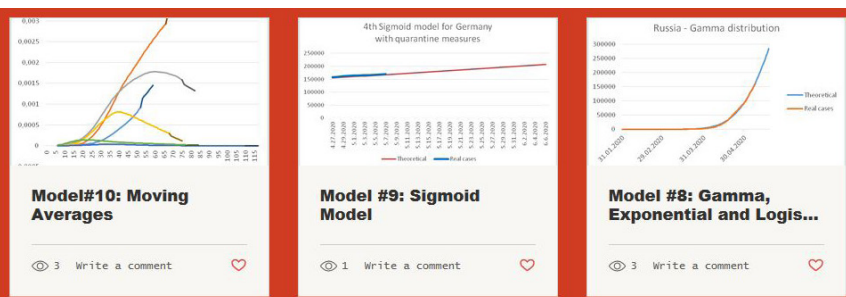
0,003
0,0025
0,002
0,0015
0,001
0,0005
0
5 10 15 20 25 30 35 40 45 50 55 60 65 70 75 80 85 90 95 100 105 110

Model#10: Moving Averages

3 Write a comment

4th Sigmoid model for Germany with quarantine measures

250000
200000
150000
100000
50000
0

4.27.2020 4.29.2020 5.1.2020 5.3.2020 5.5.2020 5.7.2020 5.9.2020 5.11.2020 5.13.2020 5.15.2020 5.17.2020 5.19.2020 5.21.2020 5.23.2020 5.25.2020 5.27.2020 5.29.2020 5.31.2020 6.2.2020 6.4.2020 6.6.2020

Theoretical Real cases

Model #9: Sigmoid Model

1 Write a comment

Russia - Gamma distribution

300000
250000
200000
150000
100000
50000
0

31.01.2020 29.02.2020 31.03.2020 30.04.2020

Theoretical
Real cases

Model #8: Gamma, Exponential and Logis...

3 Write a comment